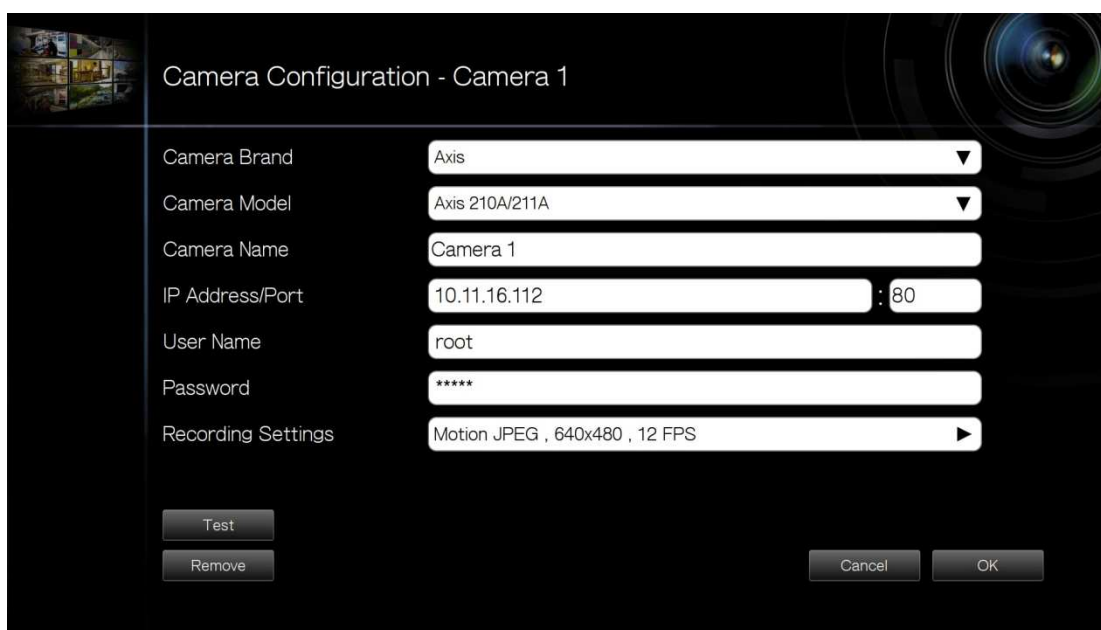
Camera Configuration - Camera 1

Camera Brand
Axis

Camera Model
Axis 210A/211A

Camera Name
Camera 1

IP Address/Port
10.11.16.112 : 80

User Name
root

Password
*****

Recording Settings
Motion JPEG , 640x480 , 12 FPS

Test

Remove

Cancel

OK